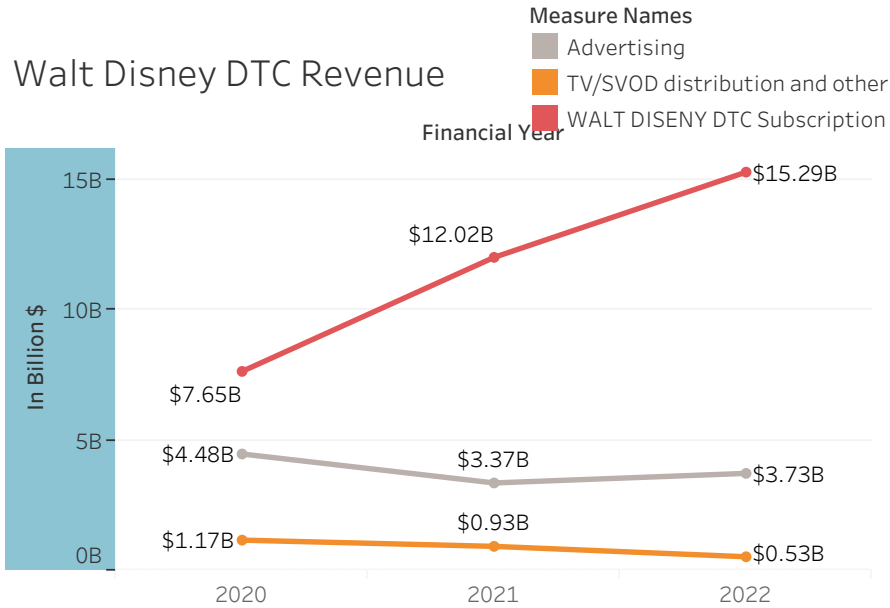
Walt Disney DTC Revenue

Measure Names
Advertising
TV/SVOD distribution and other
WALT DISENY DTC Subscription

Financial Year

In Billion $

15B
10B
5B
0B

$15.29B
$12.02B
$7.65B
$4.48B
$3.37B
$3.73B
$1.17B
$0.93B
$0.53B

2020
2021
2022